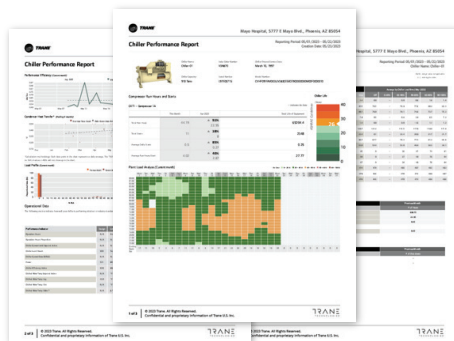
TRANE

Chiller Performance Report

Mayo Hospital, 5777 E Mayo Blvd., Phoenix, AZ 85054

Reporting Period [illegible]

Creation Date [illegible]

Chiller Life

Compressor Run Hours and Starts

Chiller Load Analysis

1 of 3

© 2023 Trane. All Rights Reserved.
Confidential and proprietary information of Trane U.S. Inc.

TRANE

Chiller Performance Report

Operational Data

2 of 3

© 2023 Trane. All Rights Reserved.
Confidential and proprietary information of Trane U.S. Inc.

TRANE

Mayo Hospital, 5777 E Mayo Blvd., Phoenix, AZ 85054

TRANE